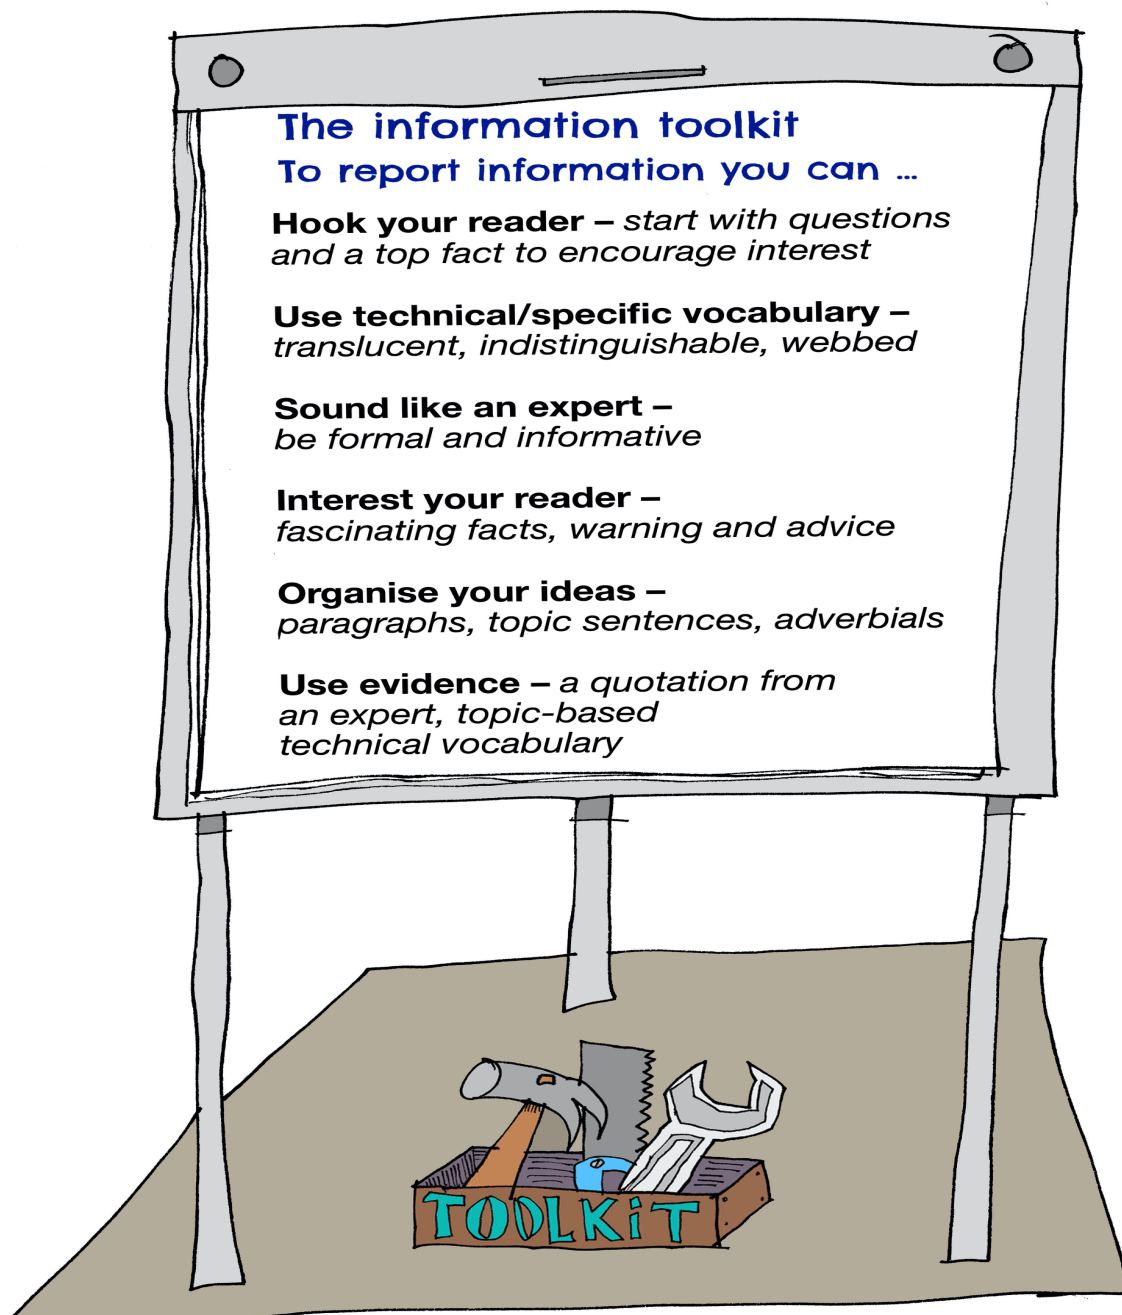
The information toolkit
To report information you can ...

Hook your reader – start with questions and a top fact to encourage interest

Use technical/specific vocabulary – translucent, indistinguishable, webbed

Sound like an expert – be formal and informative

Interest your reader – fascinating facts, warning and advice

Organise your ideas – paragraphs, topic sentences, adverbials

Use evidence – a quotation from an expert, topic-based technical vocabulary

TOOLKiT